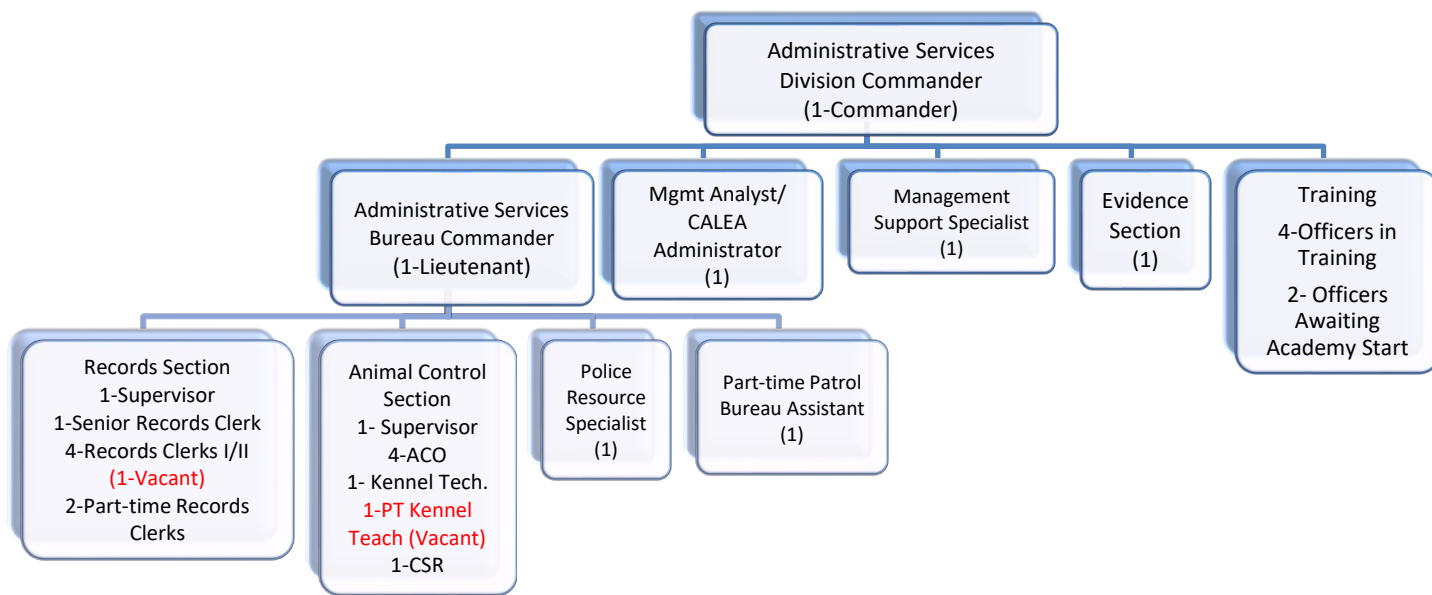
Administrative Services Division Commander (1-Commander)

Administrative Services Bureau Commander (1-Lieutenant)

Mgmt Analyst/ CALEA Administrator (1)

Management Support Specialist (1)

Evidence Section (1)

Training
4-Officers in Training
2- Officers Awaiting Academy Start

Records Section
1-Supervisor
1-Senior Records Clerk
4-Records Clerks I/II
(1-Vacant)
2-Part-time Records Clerks

Animal Control Section
1- Supervisor
4-ACO
1- Kennel Tech.
1-PT Kennel Teach (Vacant)
1-CSR

Police Resource Specialist (1)

Part-time Patrol Bureau Assistant (1)